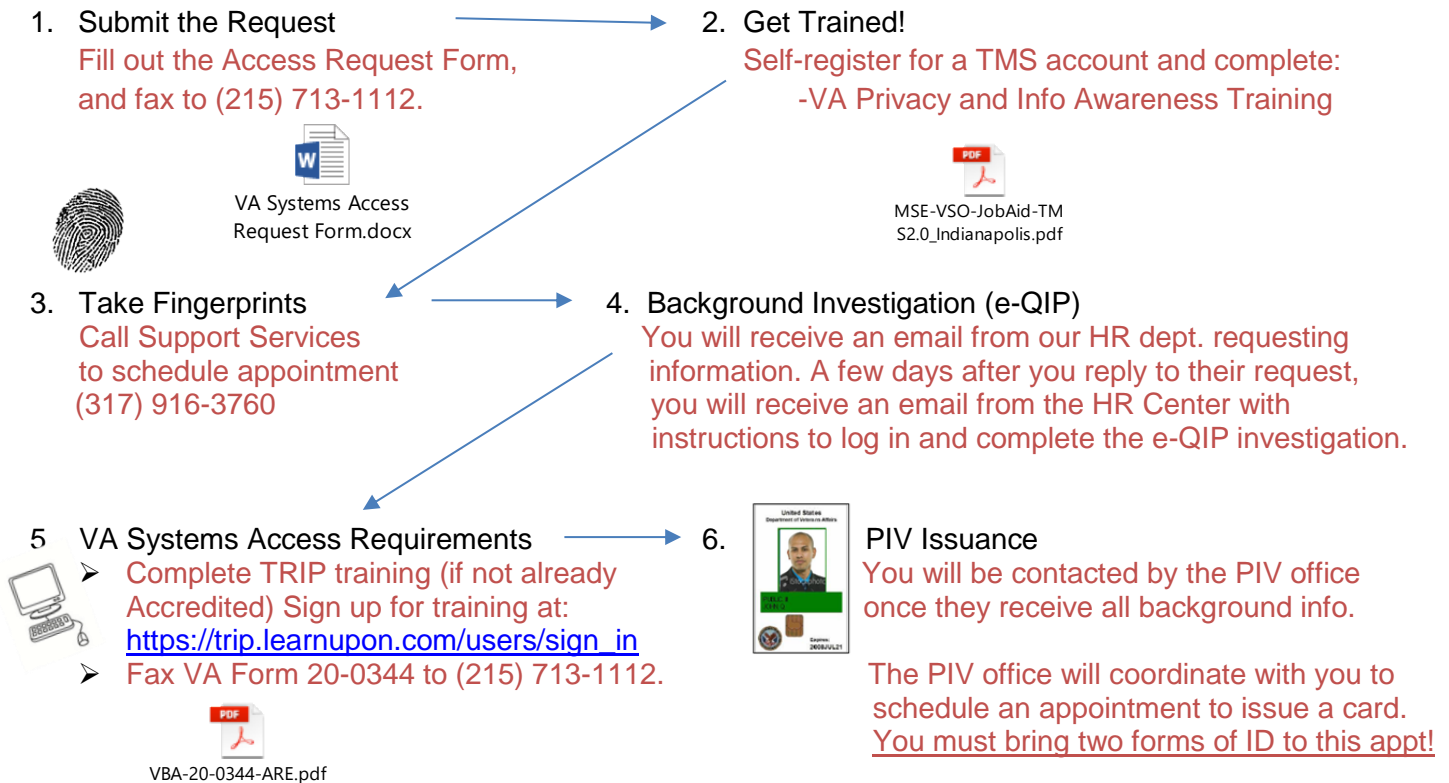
1. Submit the Request
Fill out the Access Request Form, and fax to (215) 713-1112.

W

VA Systems Access Request Form.docx

2. Get Trained!
Self-register for a TMS account and complete:
-VA Privacy and Info Awareness Training

PDF

MSE-VSO-JobAid-TMS2.0_Indianapolis.pdf

3. Take Fingerprints
Call Support Services to schedule appointment (317) 916-3760

4. Background Investigation (e-QIP)
You will receive an email from our HR dept. requesting information. A few days after you reply to their request, you will receive an email from the HR Center with instructions to log in and complete the e-QIP investigation.

5 VA Systems Access Requirements
➢ Complete TRIP training (if not already Accredited) Sign up for training at: https://trip.learnupon.com/users/sign_in
➢ Fax VA Form 20-0344 to (215) 713-1112.

PDF

VBA-20-0344-ARE.pdf

6.

United States
Department of Veterans Affairs

Expires:
2008JUL21

PIV Issuance
You will be contacted by the PIV office once they receive all background info.

The PIV office will coordinate with you to schedule an appointment to issue a card. You must bring two forms of ID to this appt!